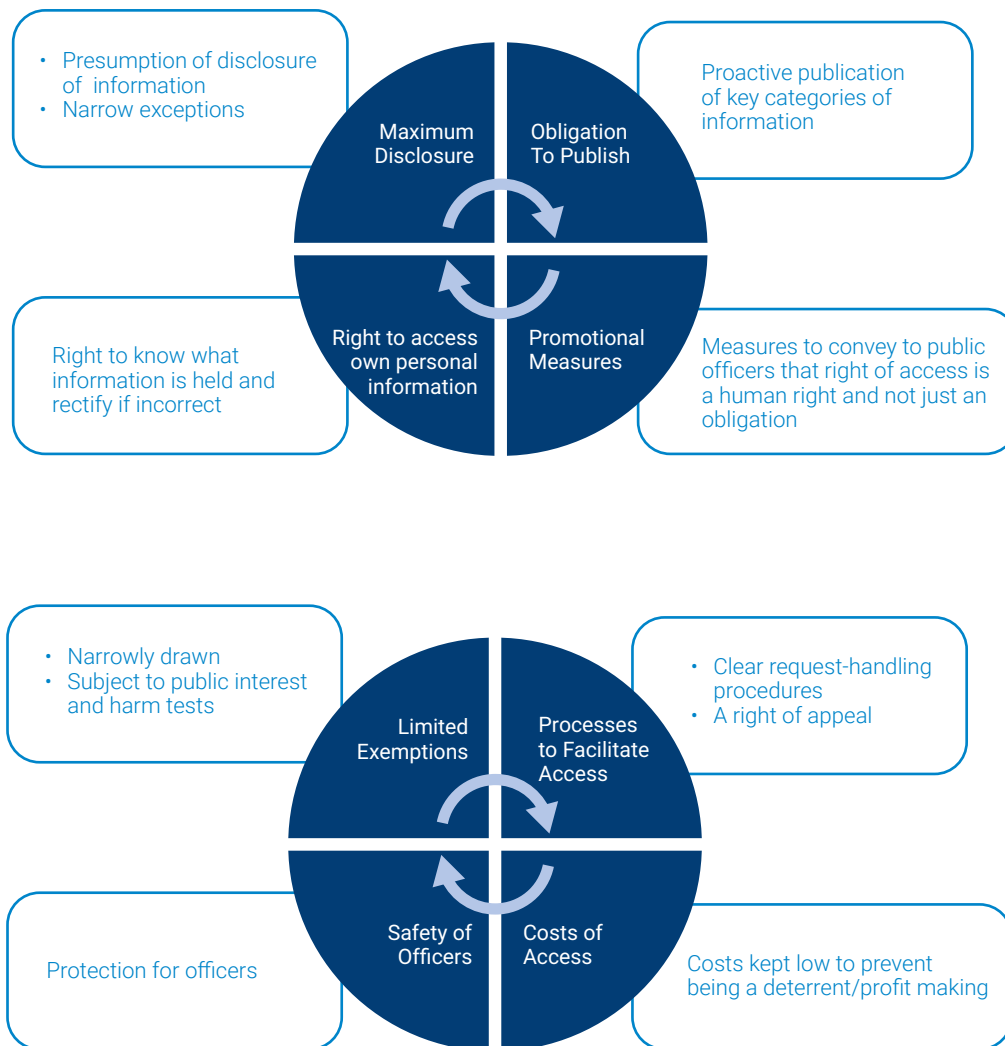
• Presumption of disclosure of information
• Narrow exceptions

Maximum Disclosure

Obligation To Publish

Proactive publication of key categories of information

Right to know what information is held and rectify if incorrect

Right to access own personal information

Promotional Measures

Measures to convey to public officers that right of access is a human right and not just an obligation

• Narrowly drawn
• Subject to public interest and harm tests

Limited Exemptions

Processes to Facilitate Access

• Clear request-handling procedures
• A right of appeal

Protection for officers

Safety of Officers

Costs of Access

Costs kept low to prevent being a deterrent/profit making